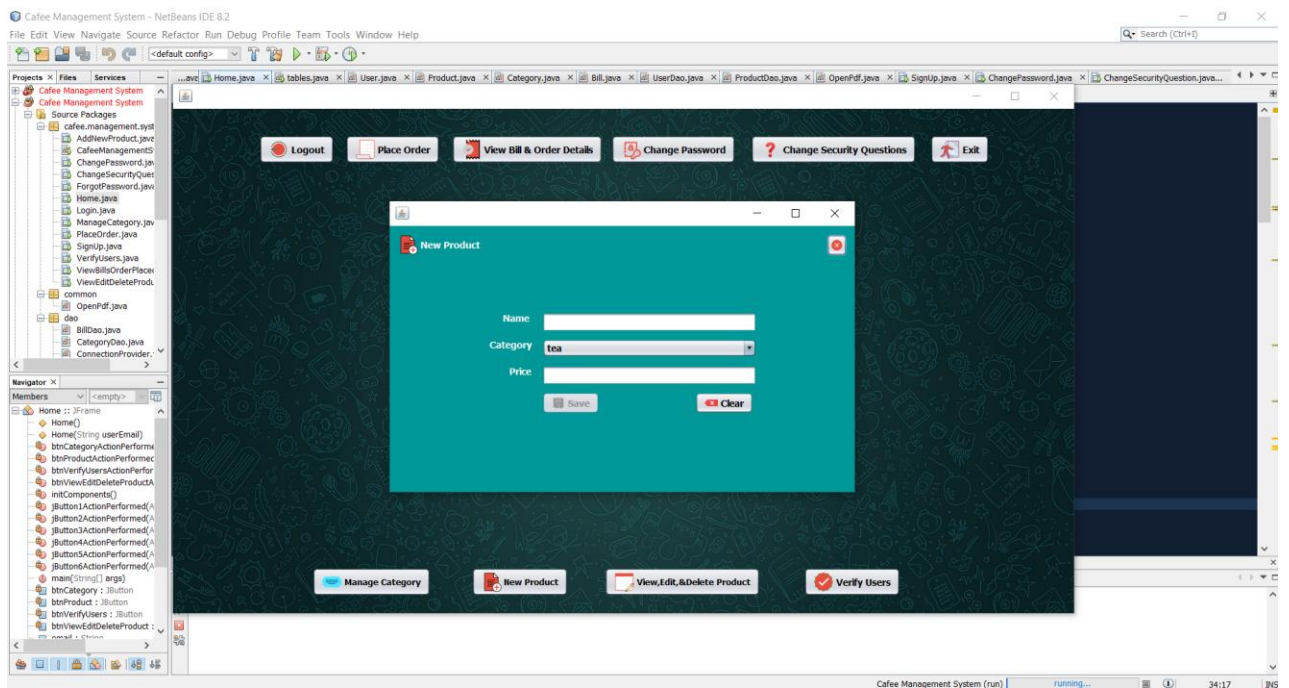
Cafee Management System - NetBeans IDE 8.2

File Edit View Navigate Source Refactor Run Debug Profile Team Tools Window Help

Search (Ctrl+I)

<default config>

Projects × Files Services

...ava Home.java × tables.java × User.java × Product.java × Category.java × Bill.java × UserDao.java × ProductDao.java × OpenPdf.java × SignUp.java × ChangePassword.java × ChangeSecurityQuestion.java...

Cafee Management System
Cafee Management System
Source Packages
cafee.management.syst
AddNewProduct.java
CafeeManagementS
ChangePassword.jav
ChangeSecurityQues
ForgotPassword.java
Home.java
Login.java
ManageCategory.jav
PlaceOrder.java
SignUp.java
VerifyUsers.java
ViewBillsOrderPlace
ViewEditDeleteProdu
common
OpenPdf.java
dao
BillDao.java
CategoryDao.java
ConnectionProvider.

Navigator ×
Members <empty>
Home :: JFrame
Home()
Home(String userEmail)
btnCategoryActionPerforme
btnProductActionPerformed
btnVerifyUsersActionPerfor
btnViewEditDeleteProductA
initComponents()
jButton1ActionPerformed(A
jButton2ActionPerformed(A
jButton3ActionPerformed(A
jButton4ActionPerformed(A
jButton5ActionPerformed(A
jButton6ActionPerformed(A
main(String[] args)
btnCategory : JButton
btnProduct : JButton
btnVerifyUsers : JButton
btnViewEditDeleteProduct :
email : String

Logout
Place Order
View Bill & Order Details
Change Password
Change Security Questions
Exit

New Product

Name
Category tea
Price
Save
Clear

Manage Category
New Product
View,Edit,&Delete Product
Verify Users

Cafee Management System (run) running... 34:17 INS